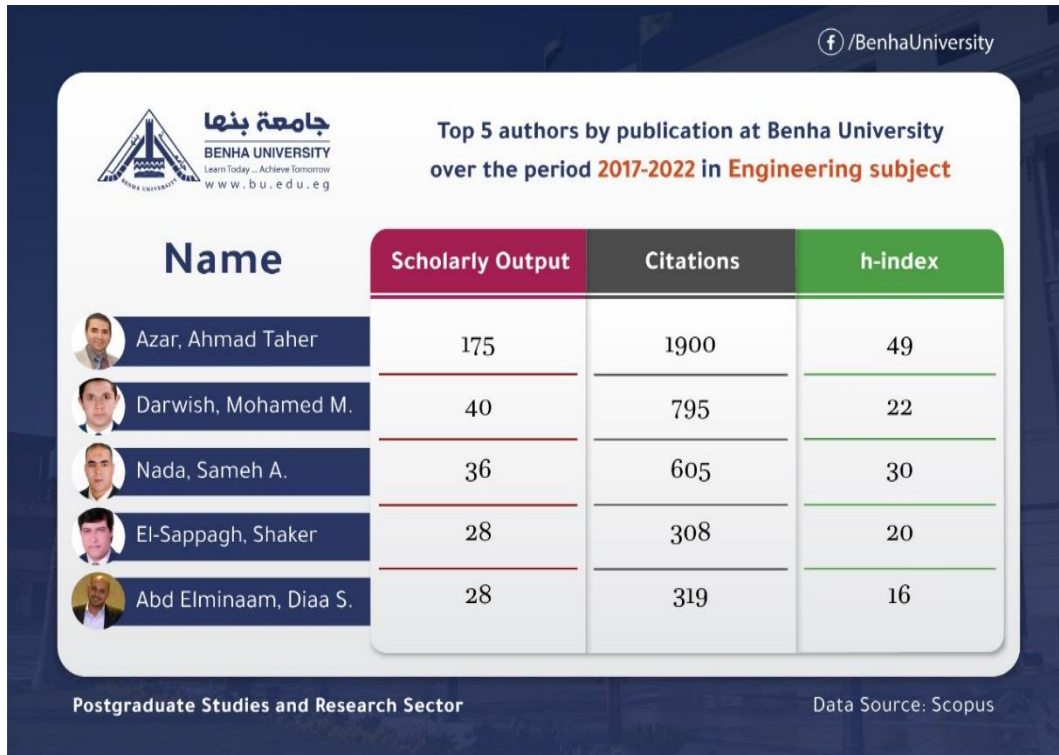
/BenhaUniversity

جامعة بنها
BENHA UNIVERSITY
Learn Today ... Achieve Tomorrow
www.bu.edu.eg

Top 5 authors by publication at Benha University over the period 2017-2022 in Engineering subject

| Name | Scholarly Output | Citations | h-index |
|---|---|---|---|
| Azar, Ahmad Taher | 175 | 1900 | 49 |
| Darwish, Mohamed M. | 40 | 795 | 22 |
| Nada, Sameh A. | 36 | 605 | 30 |
| El-Sappagh, Shaker | 28 | 308 | 20 |
| Abd Elminaam, Diaa S. | 28 | 319 | 16 |

Postgraduate Studies and Research Sector

Data Source: Scopus